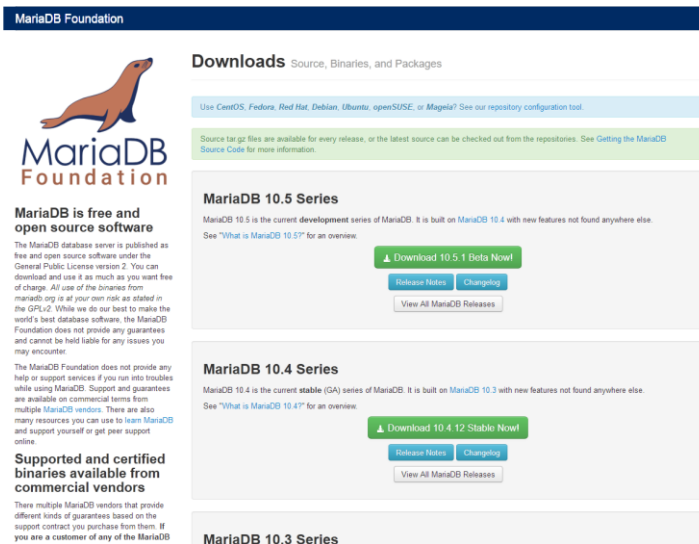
MariaDB Foundation

MariaDB Foundation

MariaDB is free and open source software

The MariaDB database server is published as free and open source software under the General Public License version 2. You can download and use it as much as you want free of charge. All use of the binaries from mariadb.org is at your own risk as stated in the GPLv2. While we do our best to make the world's best database software, the MariaDB Foundation does not provide any guarantees and cannot be held liable for any issues you may encounter.

The MariaDB Foundation does not provide any help or support services if you run into troubles while using MariaDB. Support and guarantees are available on commercial terms from multiple MariaDB vendors. There are also many resources you can use to learn MariaDB and support yourself or get peer support online.

Supported and certified binaries available from commercial vendors

There multiple MariaDB vendors that provide different kinds of guarantees based on the support contract you purchase from them. If you are a customer of any of the MariaDB

Downloads Source, Binaries, and Packages

Use CentOS, Fedora, Red Hat, Debian, Ubuntu, openSUSE, or Mageia? See our repository configuration tool.

Source tar.gz files are available for every release, or the latest source can be checked out from the repositories. See Getting the MariaDB Source Code for more information.

MariaDB 10.5 Series

MariaDB 10.5 is the current development series of MariaDB. It is built on MariaDB 10.4 with new features not found anywhere else.

See "What is MariaDB 10.5?" for an overview.

Download 10.5.1 Beta Now!

Release Notes Changelog

View All MariaDB Releases

MariaDB 10.4 Series

MariaDB 10.4 is the current stable (GA) series of MariaDB. It is built on MariaDB 10.3 with new features not found anywhere else.

See "What is MariaDB 10.4?" for an overview.

Download 10.4.12 Stable Now!

Release Notes Changelog

View All MariaDB Releases

MariaDB 10.3 Series